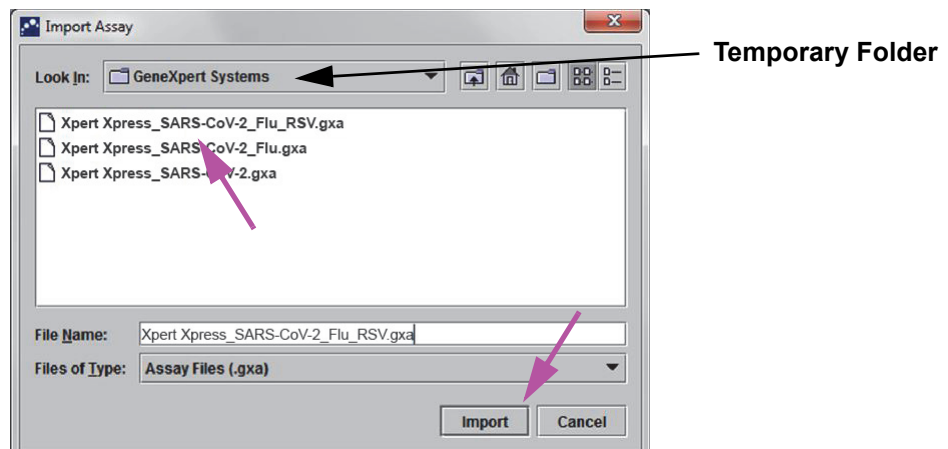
Import Assay

Look In: GeneXpert Systems

Temporary Folder

Xpert Xpress_SARS-CoV-2_Flu_RSV.gxa
Xpert Xpress_SARS-CoV-2_Flu.gxa
Xpert Xpress_SARS-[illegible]-2.gxa

File Name: Xpert Xpress_SARS-CoV-2_Flu_RSV.gxa

Files of Type: Assay Files (.gxa)

Import Cancel